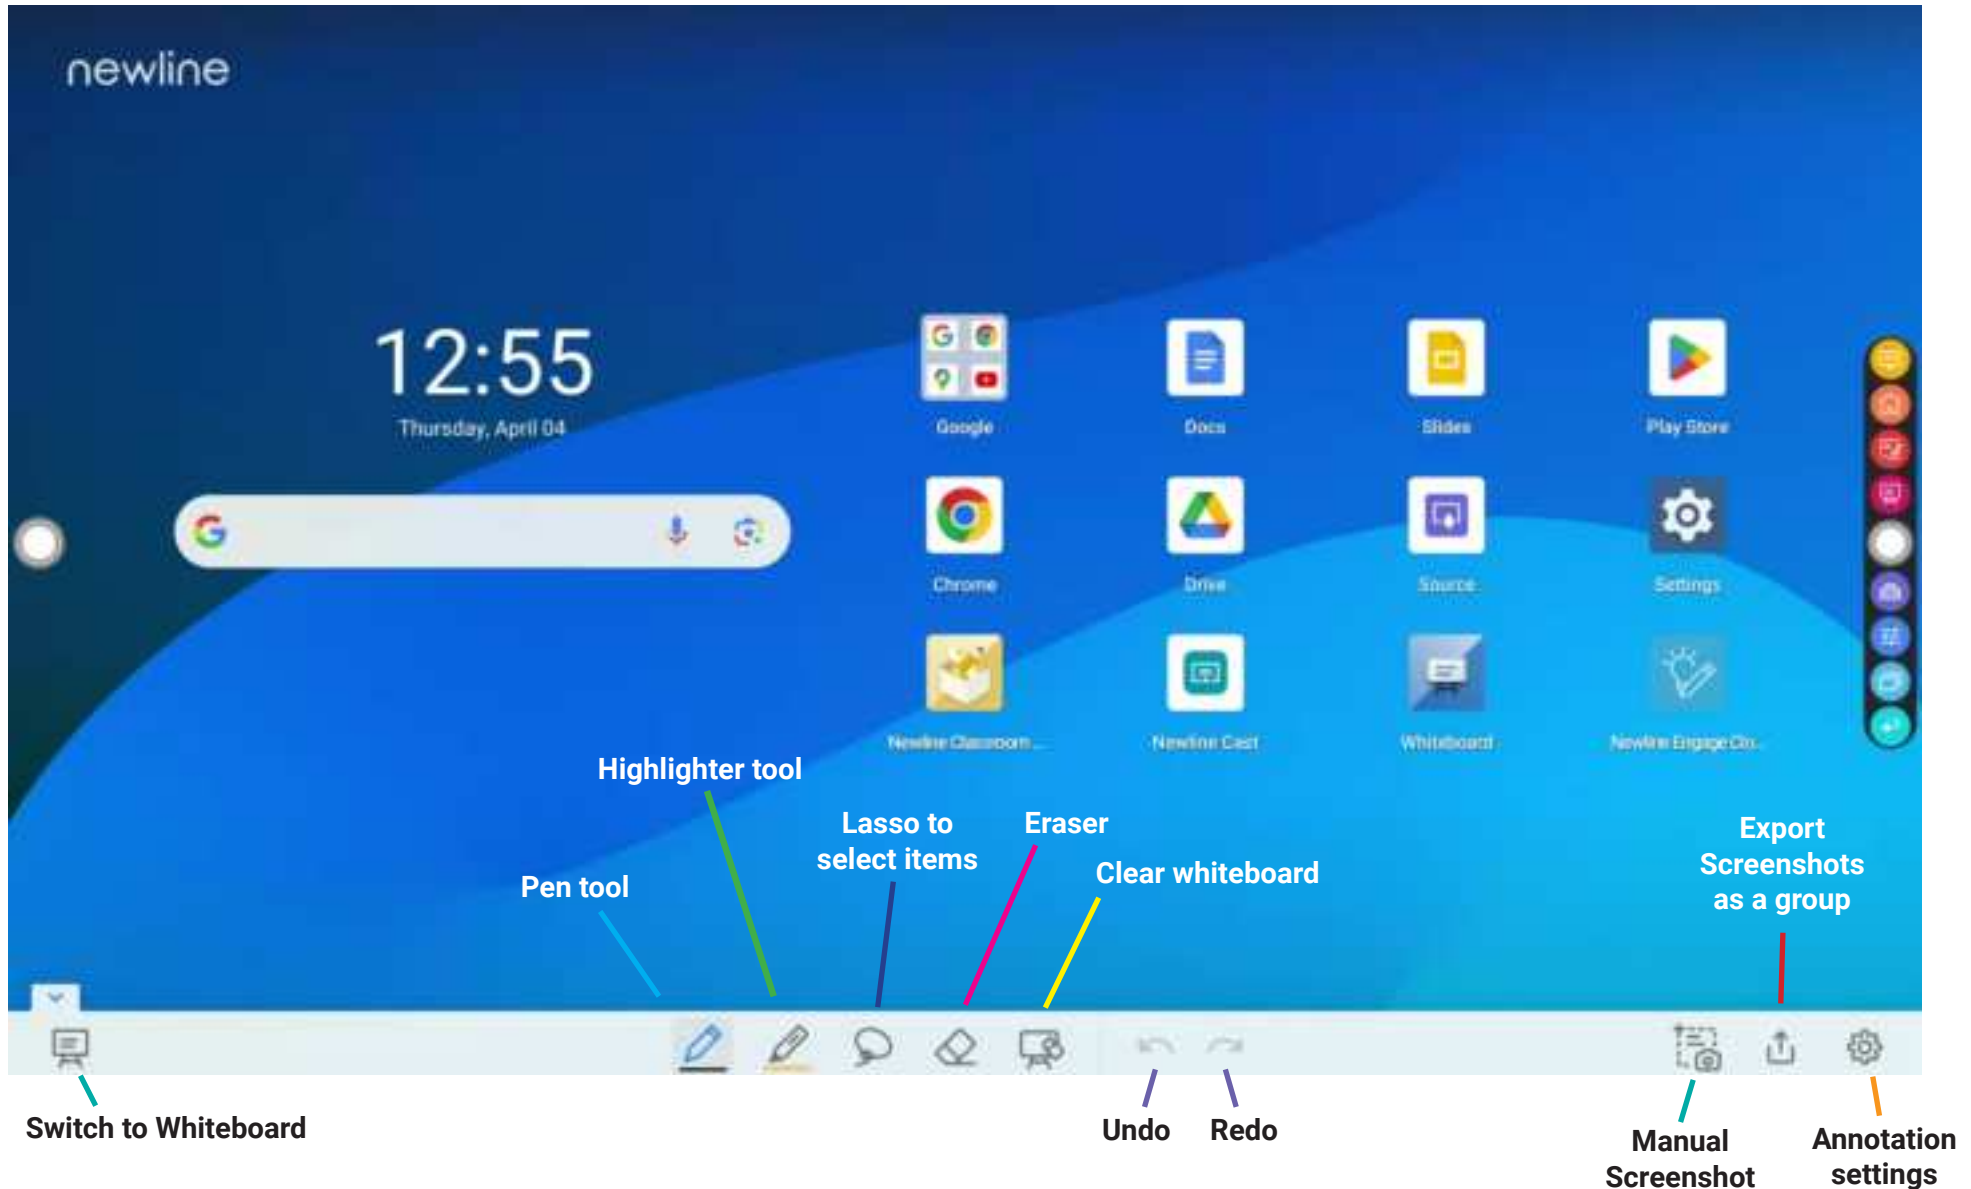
newline

12:55
Thursday, April 04

Google
Docs
Slides
Play Store
Chrome
Drive
Source
Settings
Newline Classroom...
Newline Cast
Whiteboard
Newline Engage Cl...

Highlighter tool
Lasso to select items
Eraser
Pen tool
Clear whiteboard
Export Screenshots as a group

Switch to Whiteboard
Undo
Redo
Manual Screenshot
Annotation settings